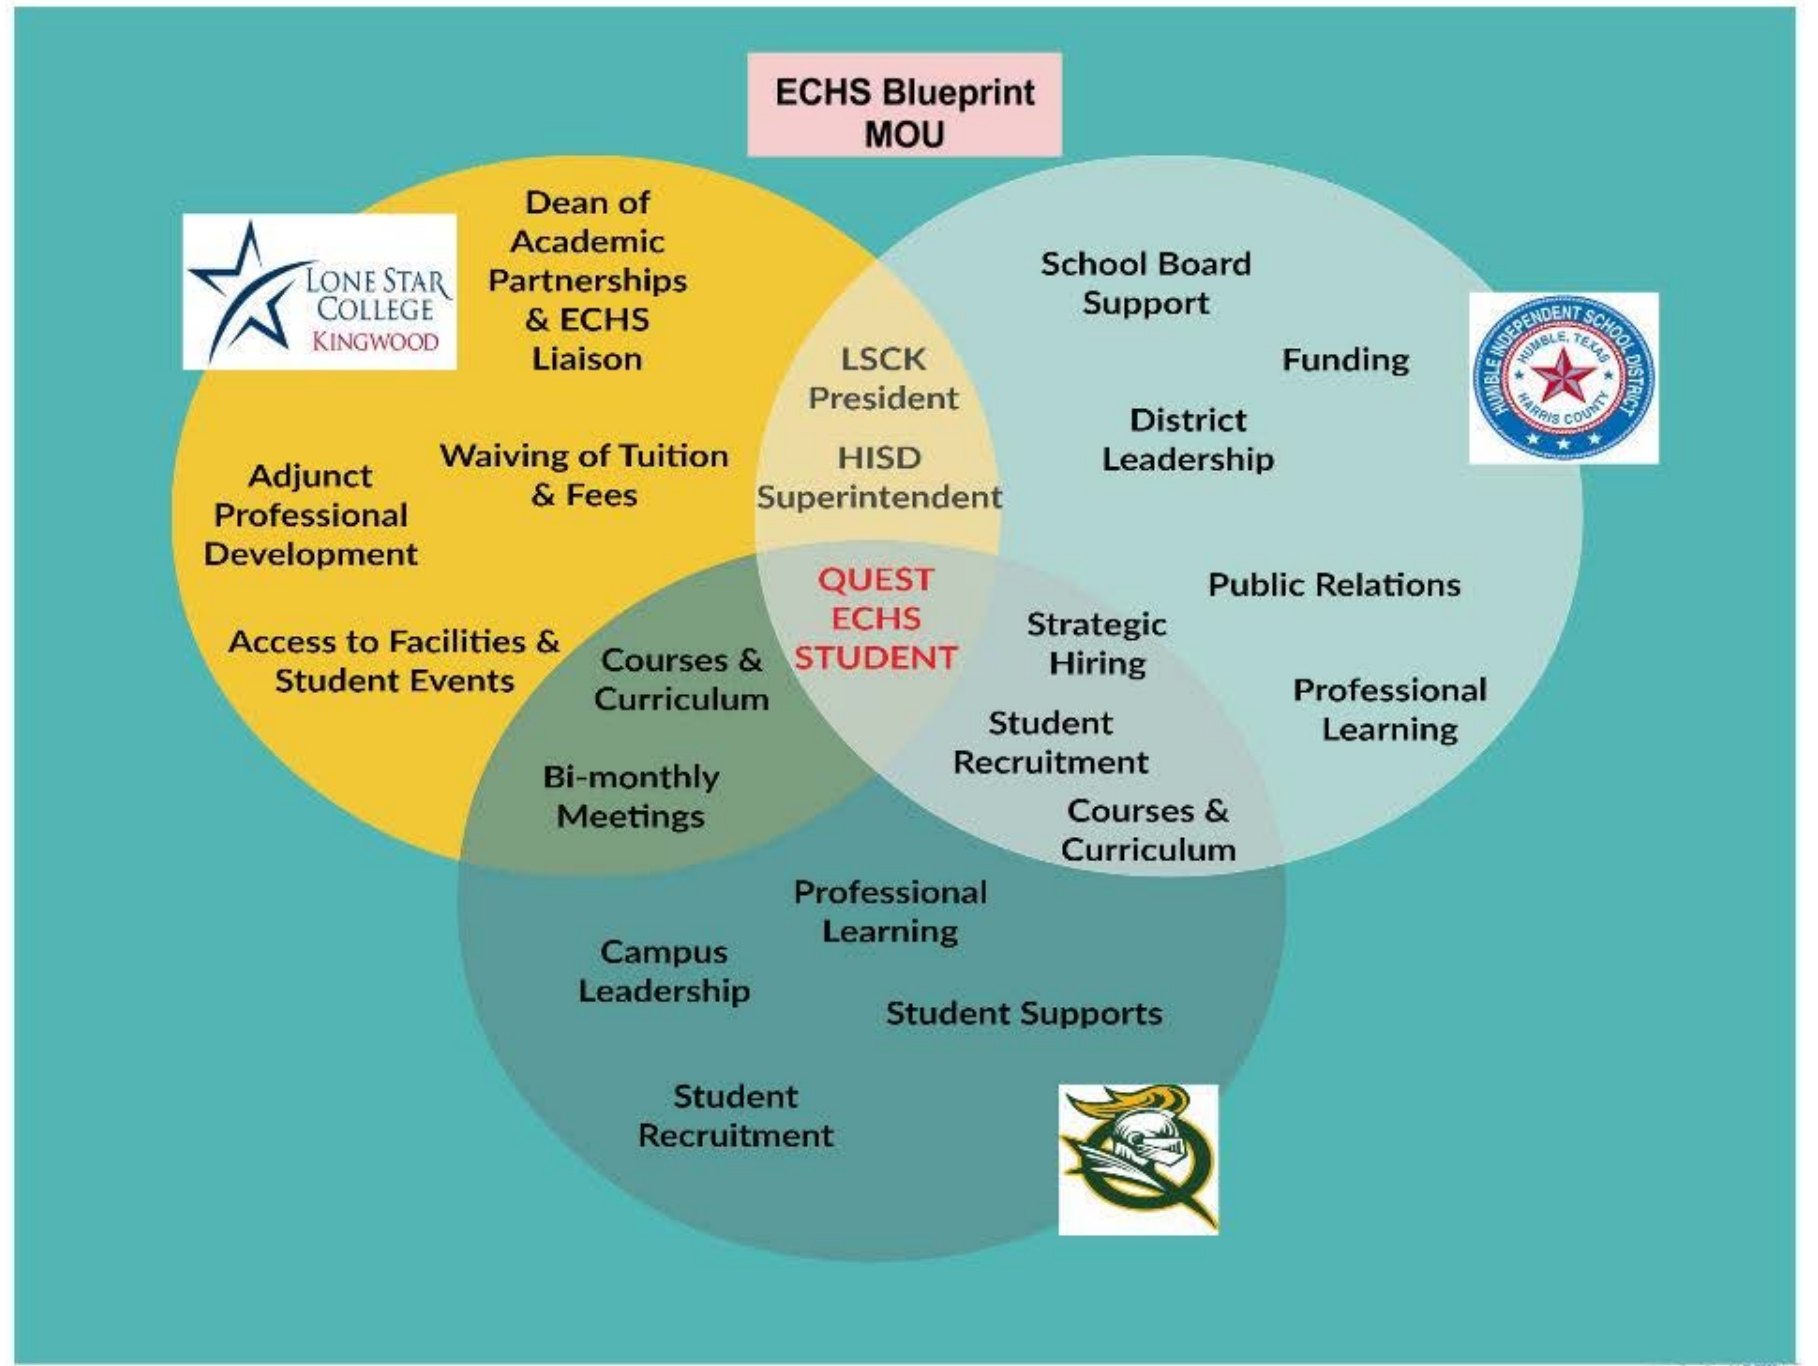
ECHS Blueprint MOU

LONE STAR COLLEGE KINGWOOD

Dean of Academic Partnerships & ECHS Liaison

Adjunct Professional Development

Waiving of Tuition & Fees

Access to Facilities & Student Events

LSCK President

HISD Superintendent

School Board Support

Funding

HUMBLE INDEPENDENT SCHOOL DISTRICT HUMBLE, TEXAS HARRIS COUNTY

District Leadership

Public Relations

QUEST ECHS STUDENT

Courses & Curriculum

Bi-monthly Meetings

Strategic Hiring

Student Recruitment

Courses & Curriculum

Professional Learning

Professional Learning

Campus Leadership

Student Supports

Student Recruitment